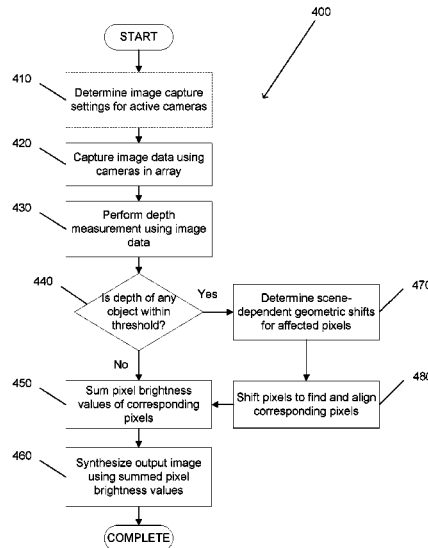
400

START

410

Determine image capture settings for active cameras

420

Capture image data using cameras in array

430

Perform depth measurement using image data

440

Is depth of any object within threshold?

Yes

No

47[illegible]

Determine scene-dependent geometric shifts for affected pixels

48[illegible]

Shift pixels to find and align corresponding pixels

450

Sum pixel brightness values of corresponding pixels

460

Synthesize output image using summed pixel brightness values

COMPLETE